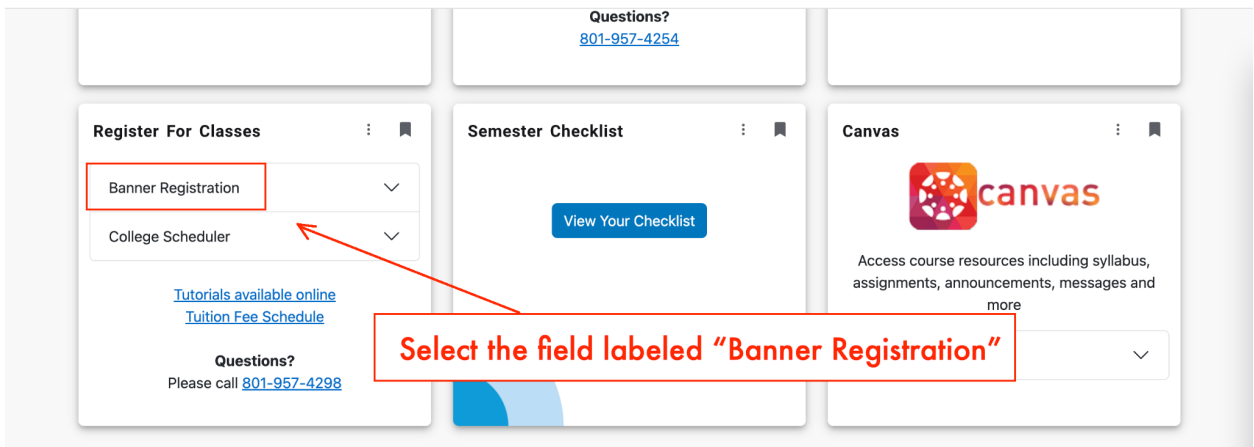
Questions?
801-957-4254

Register For Classes

Banner Registration

College Scheduler

Tutorials available online
Tuition Fee Schedule

Questions?
Please call 801-957-4298

Semester Checklist

View Your Checklist

Canvas

canvas

Access course resources including syllabus, assignments, announcements, messages and more

Select the field labeled "Banner Registration"